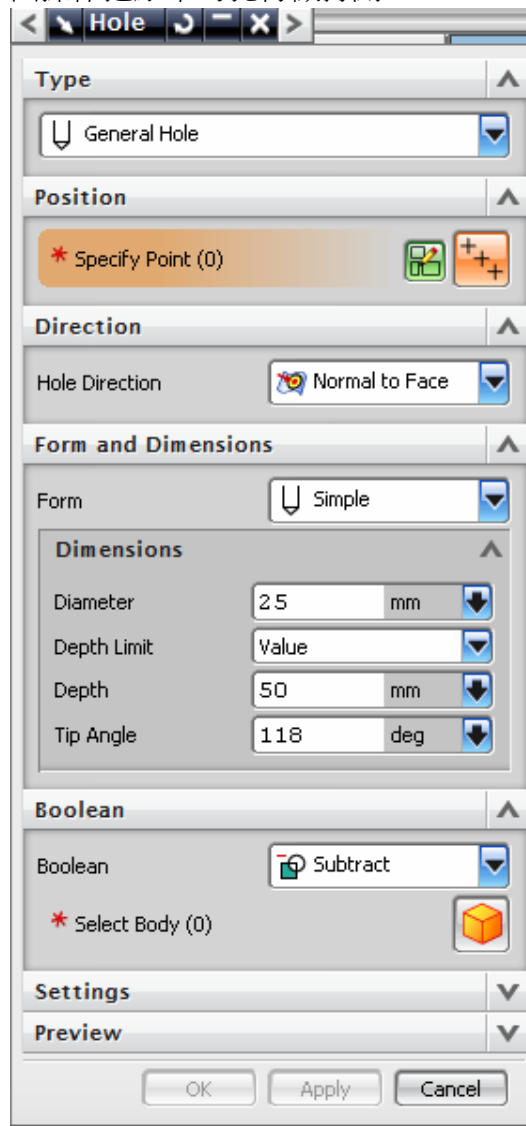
Hole

Type

General Hole

Position

* Specify Point (0)

Direction

Hole Direction
Normal to Face

Form and Dimensions

Form
Simple

Dimensions

| | | |
|---|---|---|
| Diameter | 25 | mm |
| Depth Limit | Value | |
| Depth | 50 | mm |
| Tip Angle | 118 | deg |

Boolean

Boolean
Subtract

* Select Body (0)

Settings

Preview

OK
Apply
Cancel